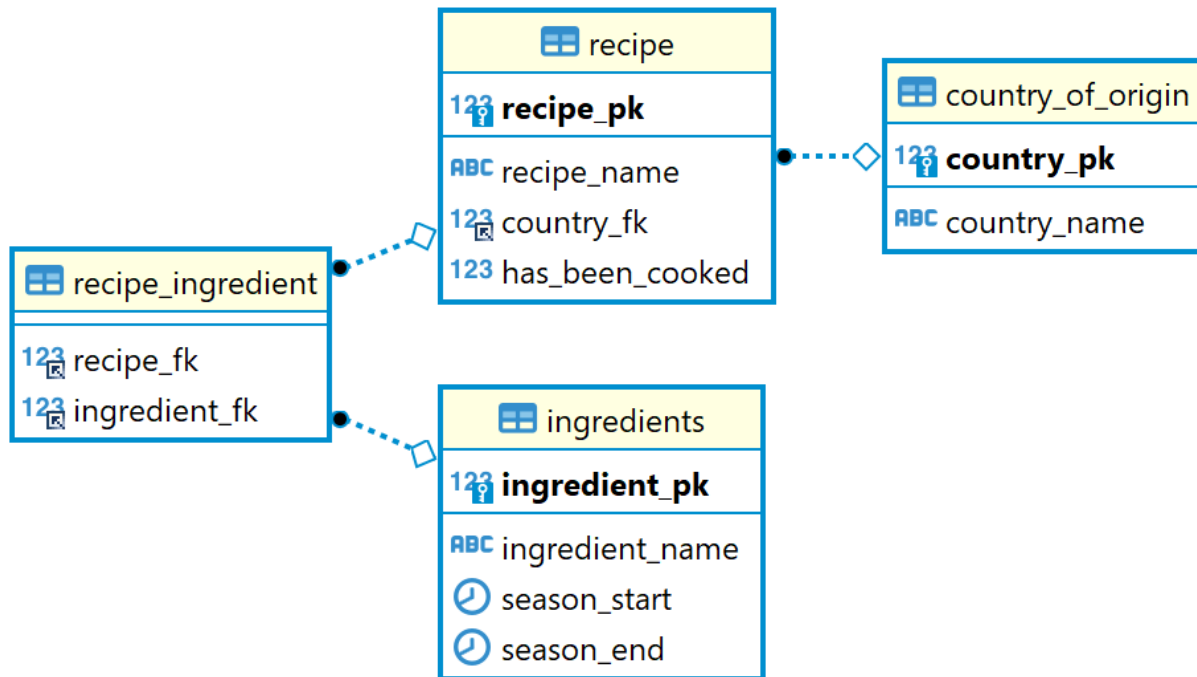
recipe
123 recipe_pk
ABC recipe_name
123 country_fk
123 has_been_cooked

country_of_origin
123 country_pk
ABC country_name

recipe_ingredient
123 recipe_fk
123 ingredient_fk

ingredients
123 ingredient_pk
ABC ingredient_name
season_start
season_end